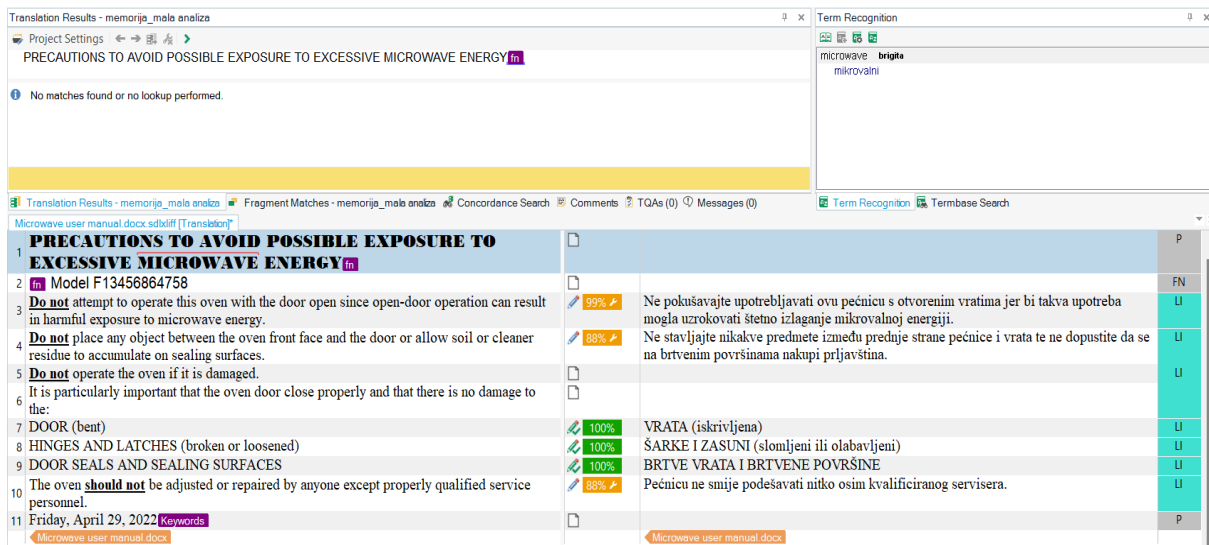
Translation Results - memorija_mala analiza

Project Settings

PRECAUTIONS TO AVOID POSSIBLE EXPOSURE TO EXCESSIVE MICROWAVE ENERGY fn

No matches found or no lookup performed.

Term Recognition

microwave brigita
mikrovalni

Translation Results - memorija_mala analiza | Fragment Matches - memorija_mala analiza | Concordance Search | Comments | TQAs (0) | Messages (0)

Term Recognition | Termbase Search

Microwave user manual.docx.sdlxliff [Translation]*

| # | Source | Match | Target | |
|---|---|---|---|---|
| 1 | PRECAUTIONS TO AVOID POSSIBLE EXPOSURE TO EXCESSIVE MICROWAVE ENERGY fn | | | P |
| 2 | fn Model F13456864758 | | | FN |
| 3 | Do not attempt to operate this oven with the door open since open-door operation can result in harmful exposure to microwave energy. | 99% | Ne pokušavajte upotrebljavati ovu pećnicu s otvorenim vratima jer bi takva upotreba mogla uzrokovati štetno izlaganje mikrovalnoj energiji. | LI |
| 4 | Do not place any object between the oven front face and the door or allow soil or cleaner residue to accumulate on sealing surfaces. | 88% | Ne stavljajte nikakve predmete između prednje strane pećnice i vrata te ne dopustite da se na brtvenim površinama nakupi prljavština. | LI |
| 5 | Do not operate the oven if it is damaged. | | | LI |
| 6 | It is particularly important that the oven door close properly and that there is no damage to the: | | | |
| 7 | DOOR (bent) | 100% | VRATA (iskrivljena) | LI |
| 8 | HINGES AND LATCHES (broken or loosened) | 100% | ŠARKE I ZASUNI (slomljeni ili olabavljeni) | LI |
| 9 | DOOR SEALS AND SEALING SURFACES | 100% | BRTVE VRATA I BRTVENE POVRŠINE | LI |
| 10 | The oven should not be adjusted or repaired by anyone except properly qualified service personnel. | 88% | Pećnicu ne smije podešavati nitko osim kvalificiranog servisera. | LI |
| 11 | Friday, April 29, 2022 Keywords | | | P |

Microwave user manual.docx
Microwave user manual.docx